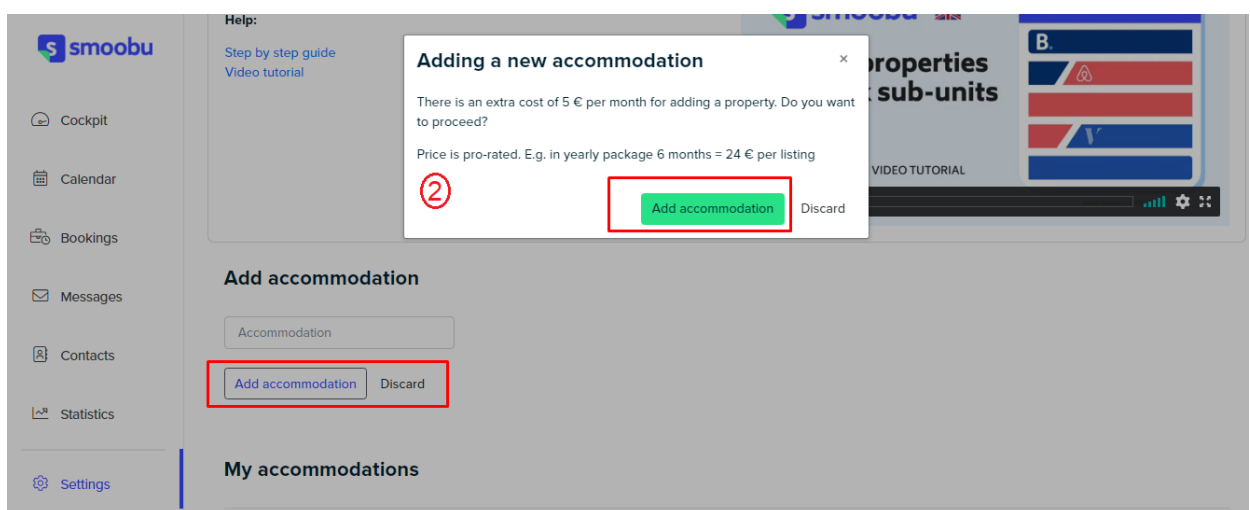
smoobu

Cockpit

Calendar

Bookings

Messages

Contacts

Statistics

Settings

Help:

Step by step guide

Video tutorial

smoobu

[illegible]roperties
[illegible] sub-units

VIDEO TUTORIAL

B.

Adding a new accommodation

×

There is an extra cost of 5 € per month for adding a property. Do you want to proceed?

Price is pro-rated. E.g. in yearly package 6 months = 24 € per listing

2

Add accommodation

Discard

Add accommodation

Accommodation

Add accommodation

Discard

My accommodations